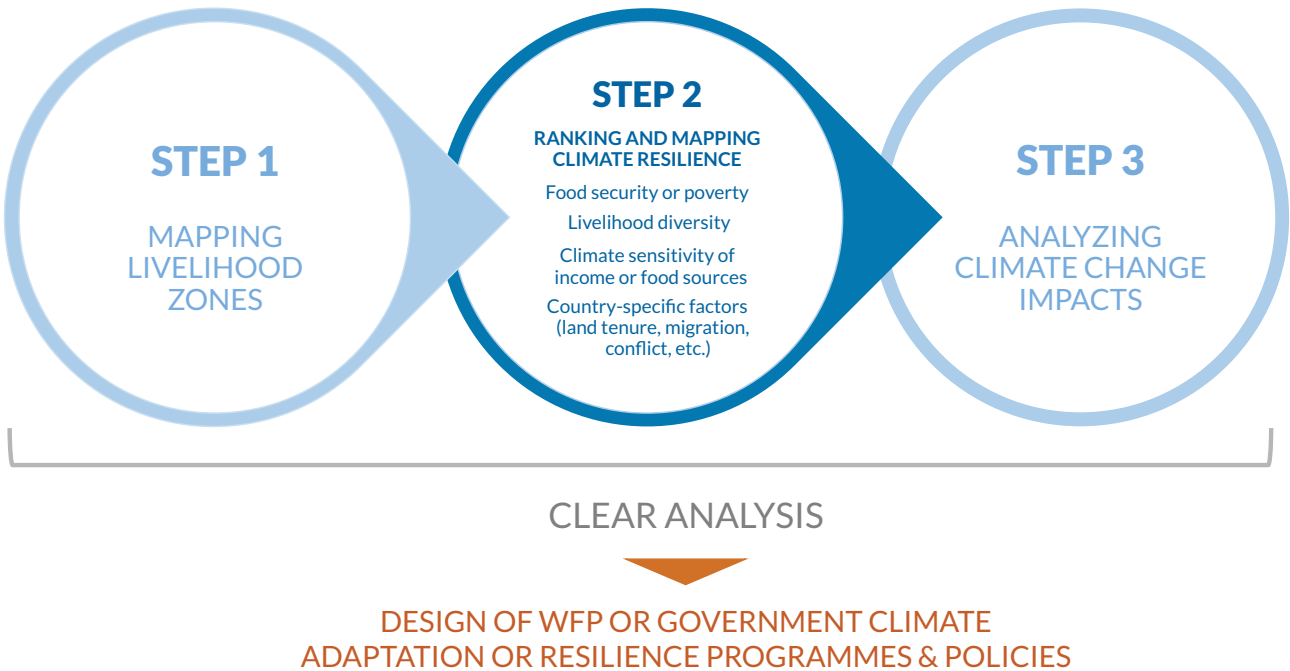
STEP 1

MAPPING LIVELIHOOD ZONES

STEP 2

RANKING AND MAPPING CLIMATE RESILIENCE

Food security or poverty

Livelihood diversity

Climate sensitivity of income or food sources

Country-specific factors (land tenure, migration, conflict, etc.)

STEP 3

ANALYZING CLIMATE CHANGE IMPACTS

CLEAR ANALYSIS

DESIGN OF WFP OR GOVERNMENT CLIMATE ADAPTATION OR RESILIENCE PROGRAMMES & POLICIES